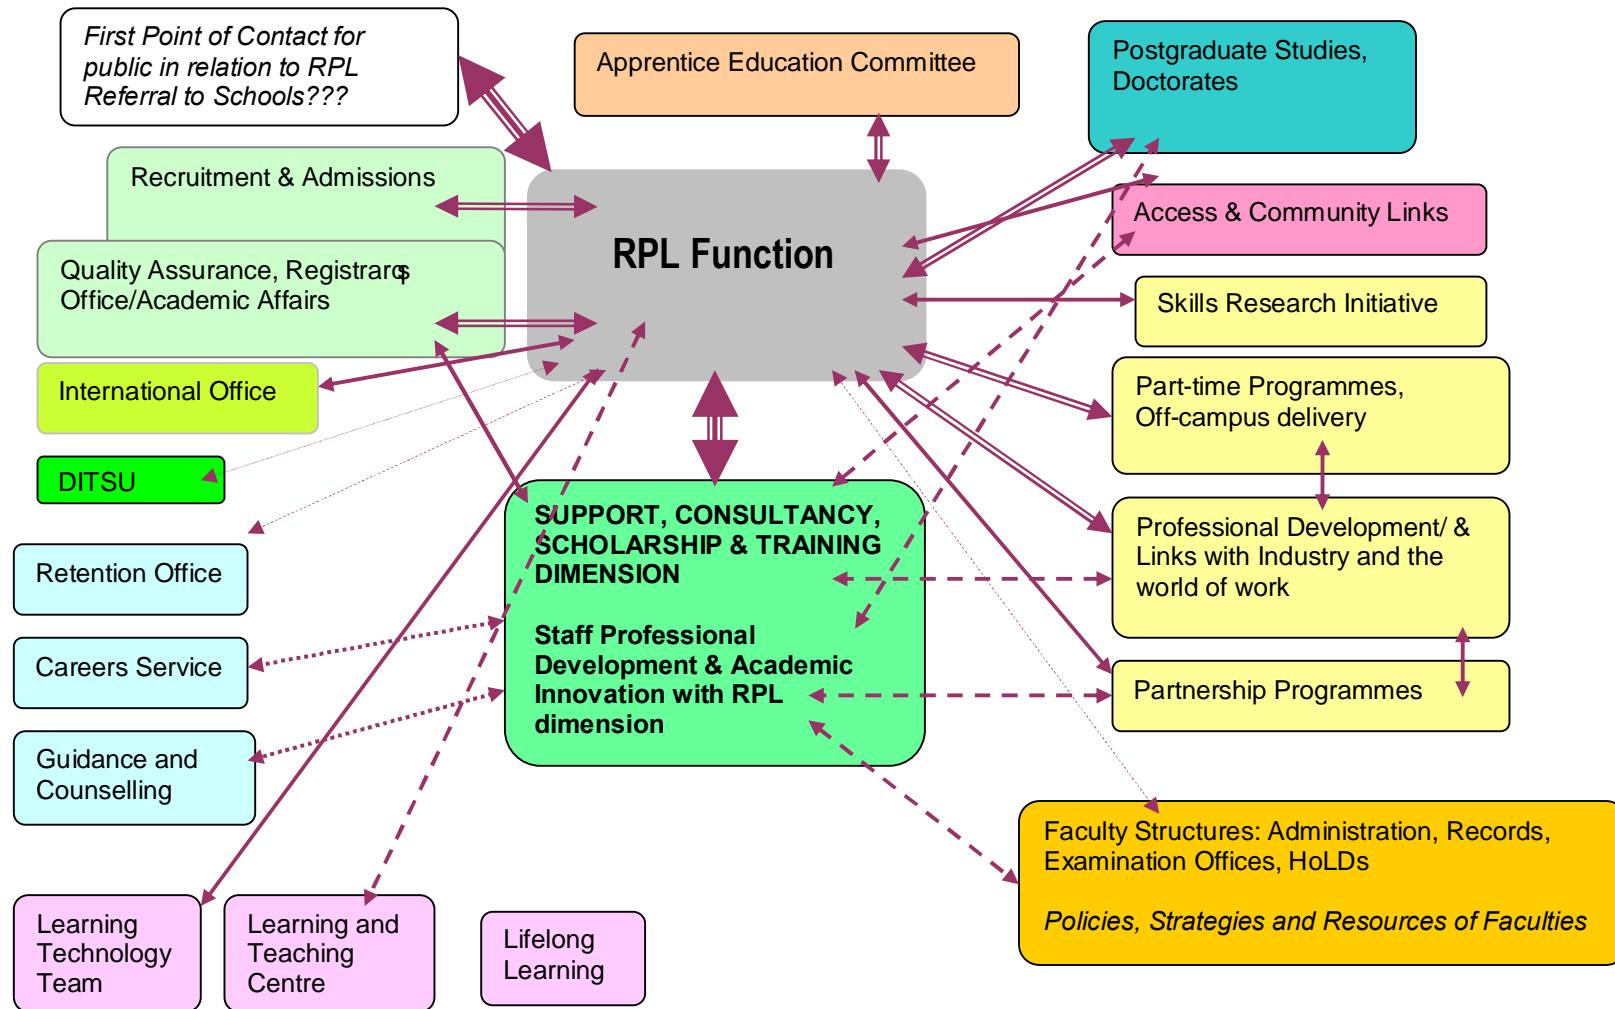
First Point of Contact for public in relation to RPL Referral to Schools???

Apprentice Education Committee

Postgraduate Studies, Doctorates

Recruitment & Admissions

RPL Function

Access & Community Links

Quality Assurance, Registrar's Office/Academic Affairs

Skills Research Initiative

International Office

Part-time Programmes, Off-campus delivery

DITSU

SUPPORT, CONSULTANCY, SCHOLARSHIP & TRAINING DIMENSION

Staff Professional Development & Academic Innovation with RPL dimension

Retention Office

Professional Development/ & Links with Industry and the world of work

Careers Service

Partnership Programmes

Guidance and Counselling

Faculty Structures: Administration, Records, Examination Offices, HoLDs

Policies, Strategies and Resources of Faculties

Learning Technology Team

Learning and Teaching Centre

Lifelong Learning